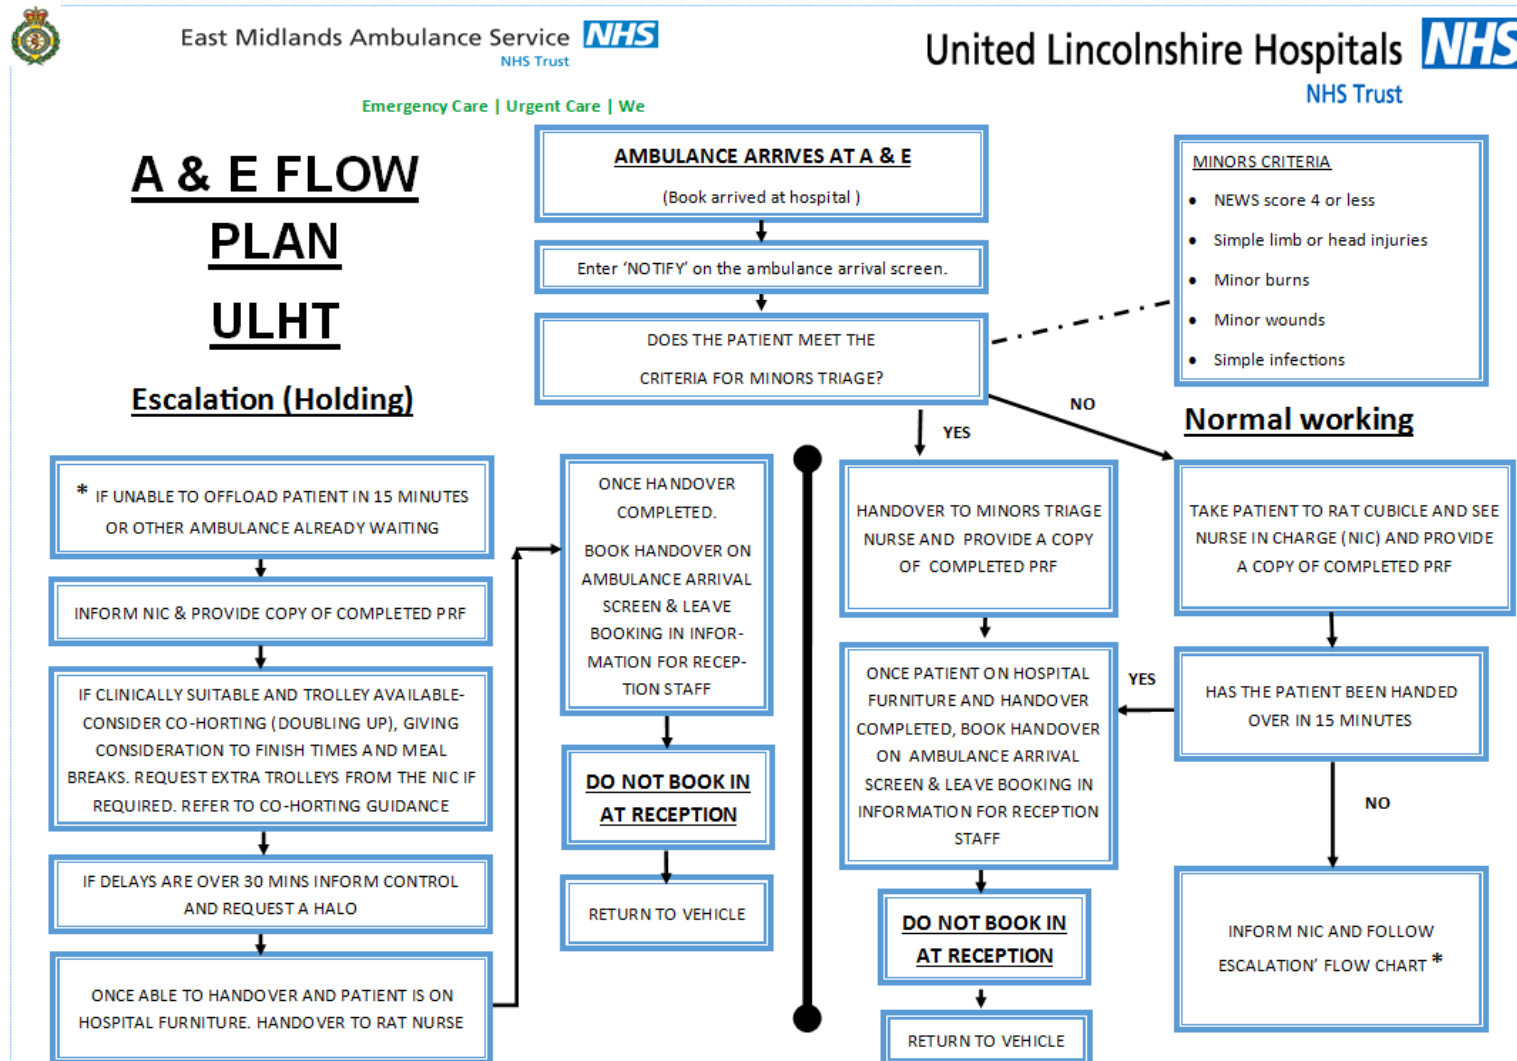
East Midlands Ambulance Service NHS
NHS Trust

Emergency Care | Urgent Care | We

United Lincolnshire Hospitals NHS
NHS Trust

A & E FLOW PLAN ULHT

Escalation (Holding)

AMBULANCE ARRIVES AT A & E

(Book arrived at hospital )

Enter 'NOTIFY' on the ambulance arrival screen.

DOES THE PATIENT MEET THE CRITERIA FOR MINORS TRIAGE?

MINORS CRITERIA
- NEWS score 4 or less
- Simple limb or head injuries
- Minor burns
- Minor wounds
- Simple infections

NO

YES

Normal working

* IF UNABLE TO OFFLOAD PATIENT IN 15 MINUTES OR OTHER AMBULANCE ALREADY WAITING

INFORM NIC & PROVIDE COPY OF COMPLETED PRF

IF CLINICALLY SUITABLE AND TROLLEY AVAILABLE- CONSIDER CO-HORTING (DOUBLING UP), GIVING CONSIDERATION TO FINISH TIMES AND MEAL BREAKS. REQUEST EXTRA TROLLEYS FROM THE NIC IF REQUIRED. REFER TO CO-HORTING GUIDANCE

IF DELAYS ARE OVER 30 MINS INFORM CONTROL AND REQUEST A HALO

ONCE ABLE TO HANDOVER AND PATIENT IS ON HOSPITAL FURNITURE. HANDOVER TO RAT NURSE

ONCE HANDOVER COMPLETED.

BOOK HANDOVER ON AMBULANCE ARRIVAL SCREEN & LEAVE BOOKING IN INFORMATION FOR RECEPTION STAFF

DO NOT BOOK IN AT RECEPTION

RETURN TO VEHICLE

HANDOVER TO MINORS TRIAGE NURSE AND PROVIDE A COPY OF COMPLETED PRF

ONCE PATIENT ON HOSPITAL FURNITURE AND HANDOVER COMPLETED, BOOK HANDOVER ON AMBULANCE ARRIVAL SCREEN & LEAVE BOOKING IN INFORMATION FOR RECEPTION STAFF

DO NOT BOOK IN AT RECEPTION

RETURN TO VEHICLE

TAKE PATIENT TO RAT CUBICLE AND SEE NURSE IN CHARGE (NIC) AND PROVIDE A COPY OF COMPLETED PRF

YES

HAS THE PATIENT BEEN HANDED OVER IN 15 MINUTES

NO

INFORM NIC AND FOLLOW ESCALATION' FLOW CHART *